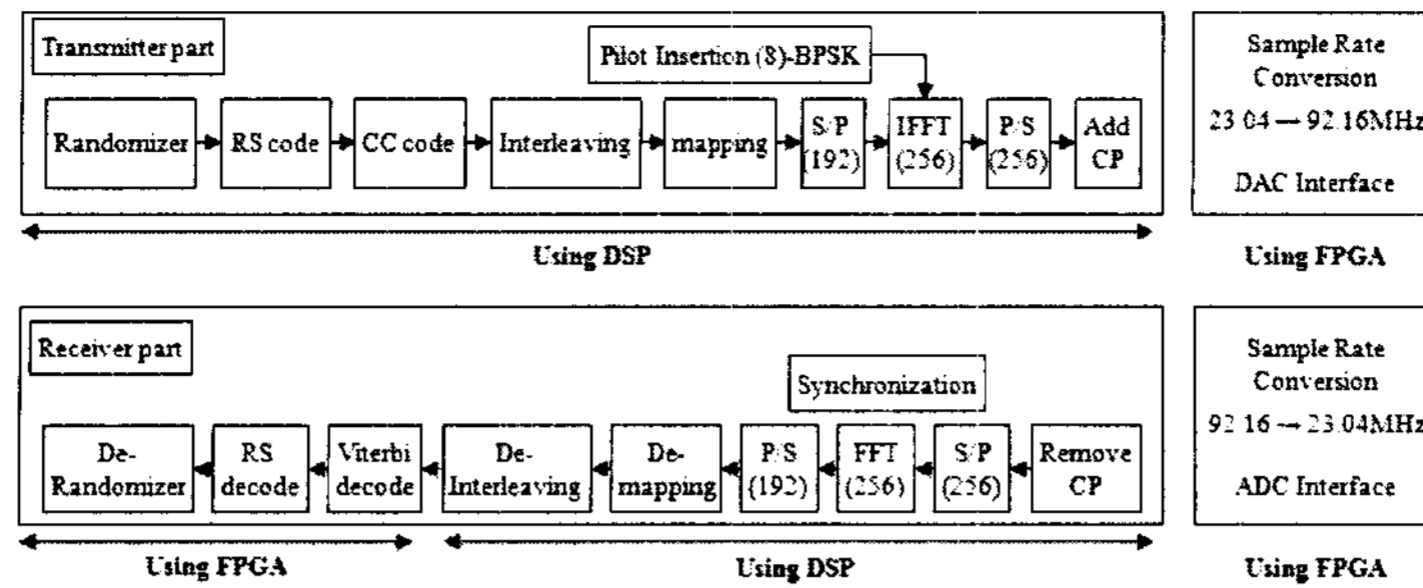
Transmitter part

Pilot Insertion (8)-BPSK

Randomizer

RS code

CC code

Interleaving

mapping

S/P (192)

IFFT (256)

P/S (256)

Add CP

Using DSP

Sample Rate Conversion

23.04 → 92.16MHz

DAC Interface

Using FPGA

Receiver part

Synchronization

De-Randomizer

RS decode

Viterbi decode

De-Interleaving

De-mapping

P/S (192)

FFT (256)

S/P (256)

Remove CP

Using FPGA

Using DSP

Sample Rate Conversion

92.16 → 23.04MHz

ADC Interface

Using FPGA